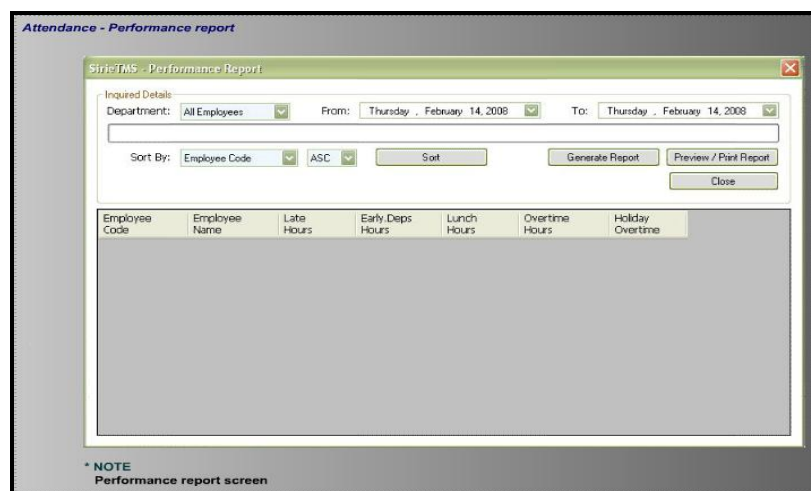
Attendance - Performance report

SirisTMS - Performance Report

Inquired Details

Department: All Employees

From: Thursday , February 14, 2008

To: Thursday , February 14, 2008

Sort By: Employee Code

ASC

Sort

Generate Report

Preview / Print Report

Close

| Employee Code | Employee Name | Late Hours | Early.Deps Hours | Lunch Hours | Overtime Hours | Holiday Overtime |
|---|---|---|---|---|---|---|

* NOTE
Performance report screen